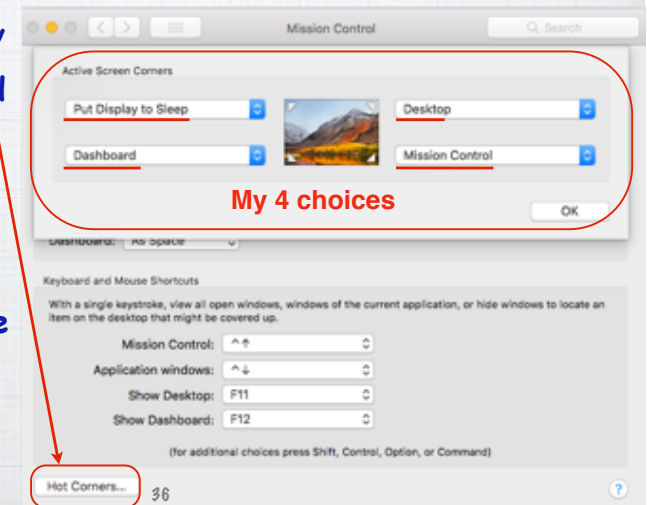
Mission Control

Search

Active Screen Corners

Put Display to Sleep

Desktop

Dashboard

Mission Control

My 4 choices

OK

Dashboard: As Space

Keyboard and Mouse Shortcuts

With a single keystroke, view all open windows, windows of the current application, or hide windows to locate an item on the desktop that might be covered up.

Mission Control: ^↑

Application windows: ^↓

Show Desktop: F11

Show Dashboard: F12

(for additional choices press Shift, Control, Option, or Command)

Hot Corners...

36

?